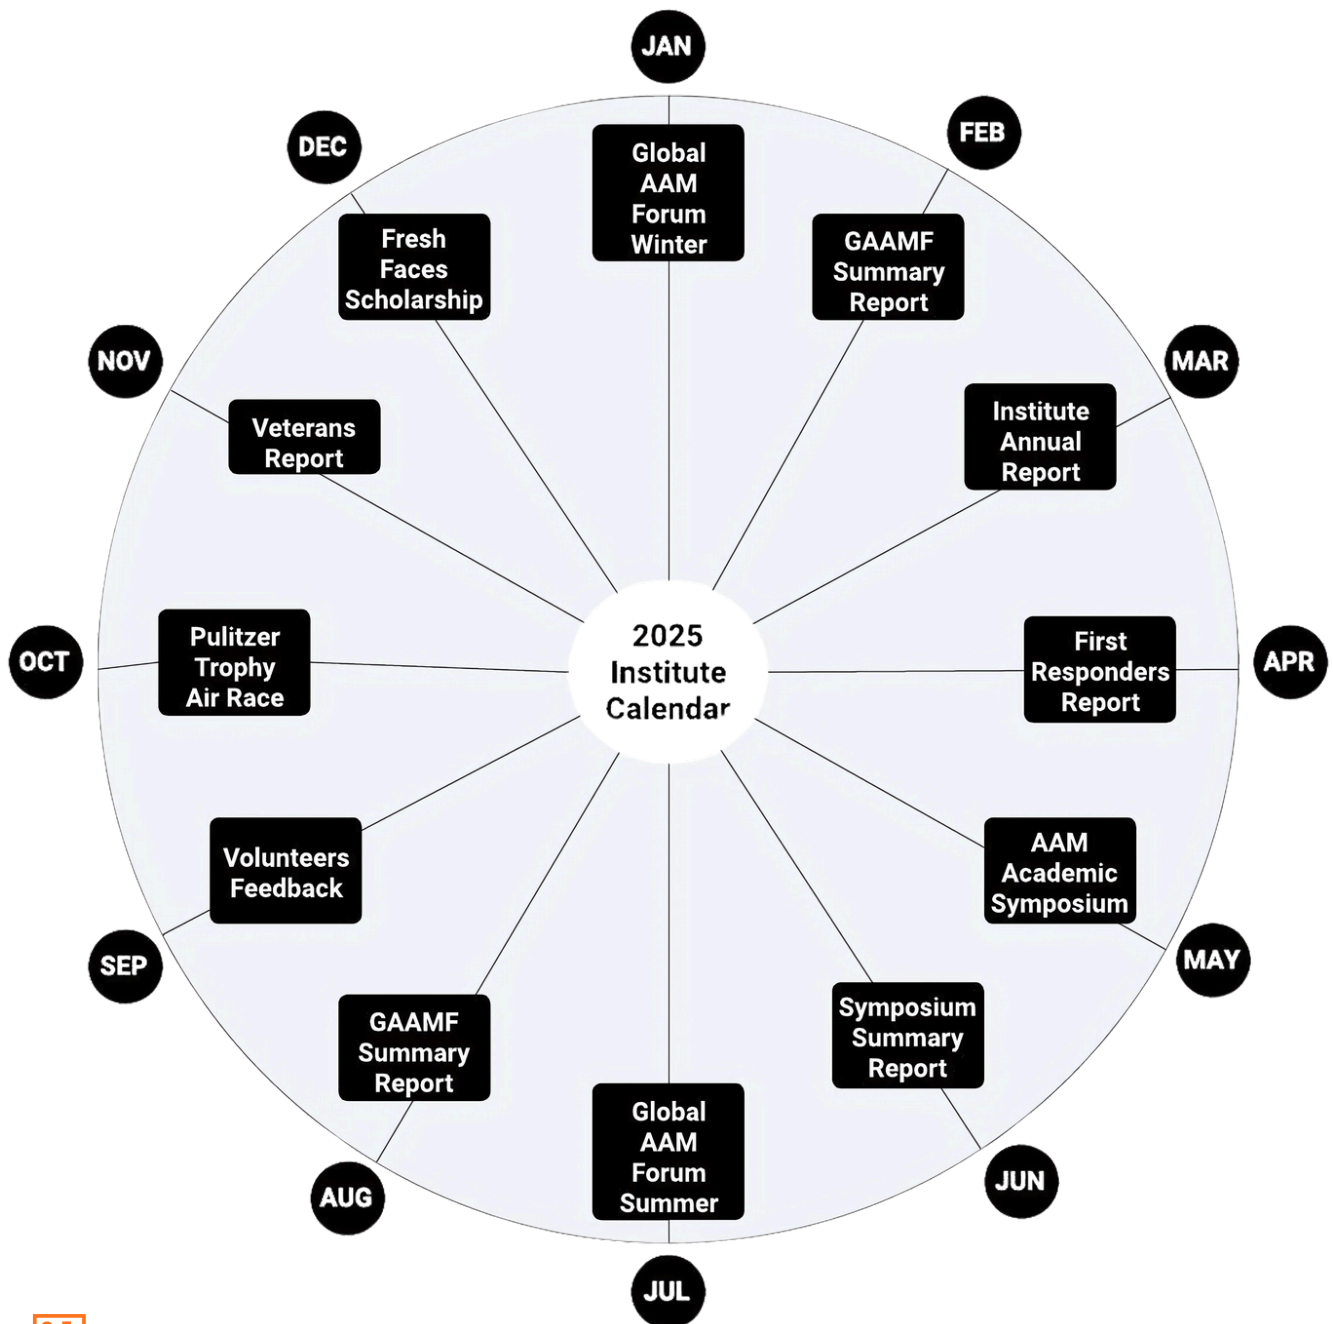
2025 Institute Calendar

JAN
Global AAM Forum Winter

FEB
GAAMF Summary Report

MAR
Institute Annual Report

APR
First Responders Report

MAY
AAM Academic Symposium

JUN
Symposium Summary Report

JUL
Global AAM Forum Summer

AUG
GAAMF Summary Report

SEP
Volunteers Feedback

OCT
Pulitzer Trophy Air Race

NOV
Veterans Report

DEC
Fresh Faces Scholarship